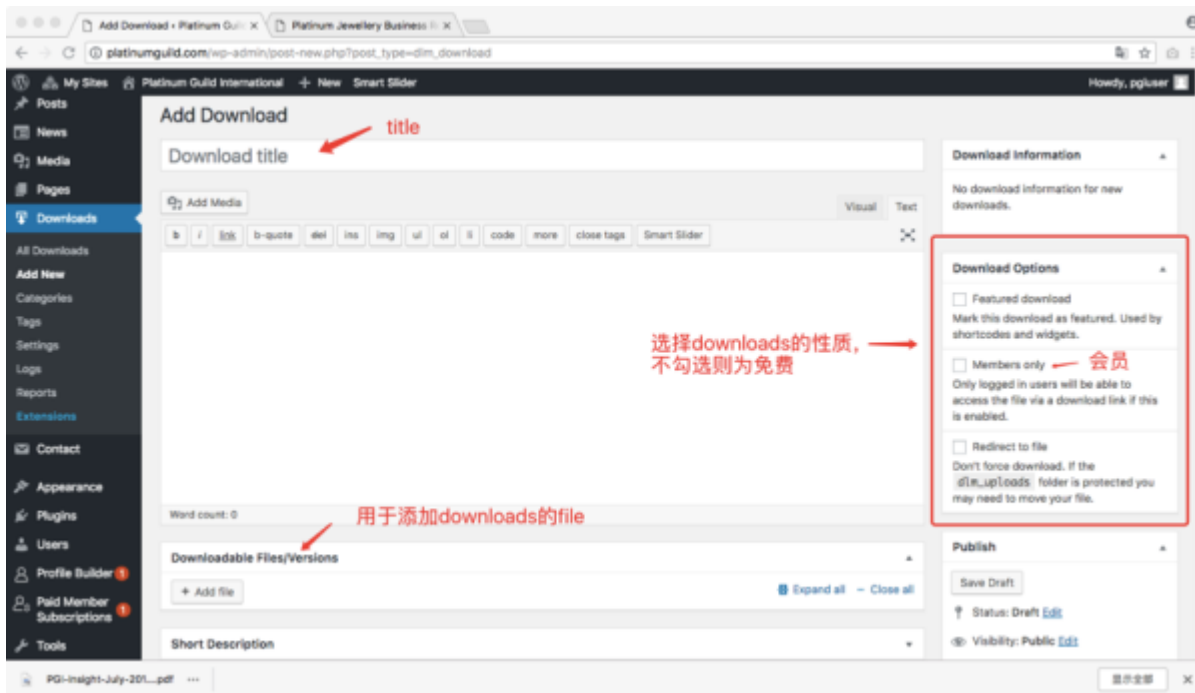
Add Download ‹ Platinum Guil × | Platinum Jewellery Business I ×

platinumguild.com/wp-admin/post-new.php?post_type=dlm_download

My Sites | Platinum Guild International | + New | Smart Slider | Howdy, pgiuser

Posts
News
Media
Pages
Downloads
All Downloads
Add New
Categories
Tags
Settings
Logs
Reports
Extensions
Contact
Appearance
Plugins
Users
Profile Builder 1
Paid Member Subscriptions 1
Tools

Add Download

title

Download title

Add Media

Visual | Text

b | i | link | b-quote | del | ins | img | ul | ol | li | code | more | close tags | Smart Slider

Word count: 0

用于添加downloads的file

Downloadable Files/Versions

+ Add file

Expand all – Close all

Short Description

Download Information

No download information for new downloads.

Download Options

Featured download

Mark this download as featured. Used by shortcodes and widgets.

选择downloads的性质，不勾选则为免费

Members only

会员

Only logged in users will be able to access the file via a download link if this is enabled.

Redirect to file

Don't force download. If the dlm_uploads folder is protected you may need to move your file.

Publish

Save Draft

Status: Draft Edit

Visibility: Public Edit

PGI-insight-July-201....pdf

显示全部